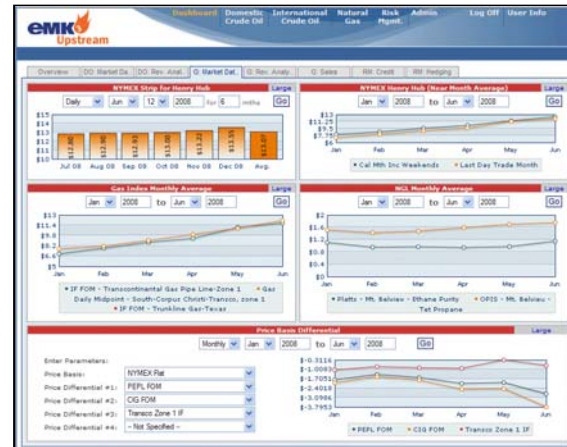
emk Upstream

Dashboard Domestic Crude Oil International Crude Oil Natural Gas Risk Mgmt. Admin Log Off User Info

Overview | DO Market Da. | DO Rev. Anal. | G Market Dat. | G Rev. Analy. | G Sales | RM Credit | RM Hedging

NYMEX Strip for Henry Hub
Large
Daily | Jun | 12 | 2008 | for 6 mths | Go

$15
$14
$13
$12
$11
$10

$12.80 | $12.90 | $12.95 | $13.05 | $13.35 | $13.55 | $13.07

Jul 08 | Aug 08 | Sep 08 | Oct 08 | Nov 08 | Dec 08 | Avg.

NYMEX Henry Hub (Near Month Average)
Large
Jan | 2008 | to | Jun | 2008 | Go

$13
$11.25
$9.5
$7.75
$6

Jan | Feb | Mar | Apr | May | Jun

Cal Mth Inc Weekends | Last Day Trade Month

Gas Index Monthly Average
Large
Jan | 2008 | to | Jun | 2008 | Go

$13
$11.4
$9.8
$8.2
$6.6
$5

Jan | Feb | Mar | Apr | May | Jun

IF FOM - Transcontinental Gas Pipe Line-Zone 1 | Gas Daily Midpoint - South-Corpus Christi-Transco, zone 1 | IF FOM - Trunkline Gas-Texas

NGL Monthly Average
Large
Jan | 2008 | to | Jun | 2008 | Go

$2
$1.6
$1.2
$0.8
$0.4
$0

Jan | Feb | Mar | Apr | May | Jun

Platts - Mt. Belvieu - Ethane Purity | OPIS - Mt. Belvieu - Tet Propane

Price Basis Differential
Large
Monthly | Jan | 2008 | to | Jun | 2008 | Go

Enter Parameters:
Price Basis: NYMEX Flat
Price Differential #1: PEPL FOM
Price Differential #2: CIG FOM
Price Differential #3: Transco Zone 1 IF
Price Differential #4: -- Not Specified --

$-0.3116
$-1.0083
$-1.7051
$-2.4018
$-3.0986
$-3.7953

Jan | Feb | Mar | Apr | May | Jun

PEPL FOM | CIG FOM | Transco Zone 1 IF